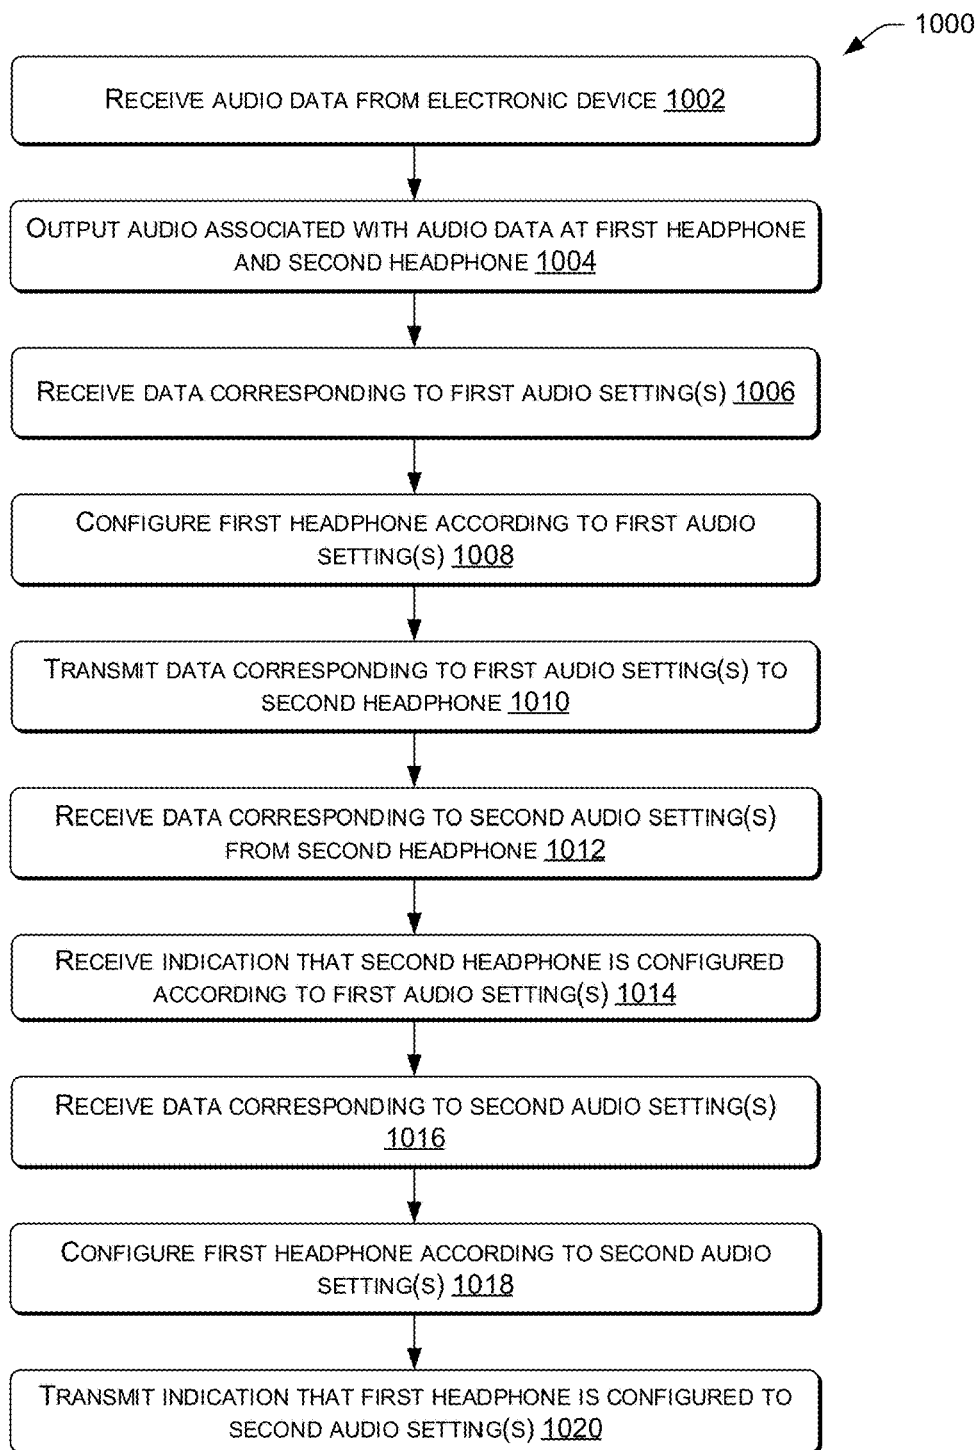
1000

Receive audio data from electronic device 1002

Output audio associated with audio data at first headphone and second headphone 1004

Receive data corresponding to first audio setting(s) 1006

Configure first headphone according to first audio setting(s) 1008

Transmit data corresponding to first audio setting(s) to second headphone 1010

Receive data corresponding to second audio setting(s) from second headphone 1012

Receive indication that second headphone is configured according to first audio setting(s) 1014

Receive data corresponding to second audio setting(s) 1016

Configure first headphone according to second audio setting(s) 1018

Transmit indication that first headphone is configured to second audio setting(s) 1020